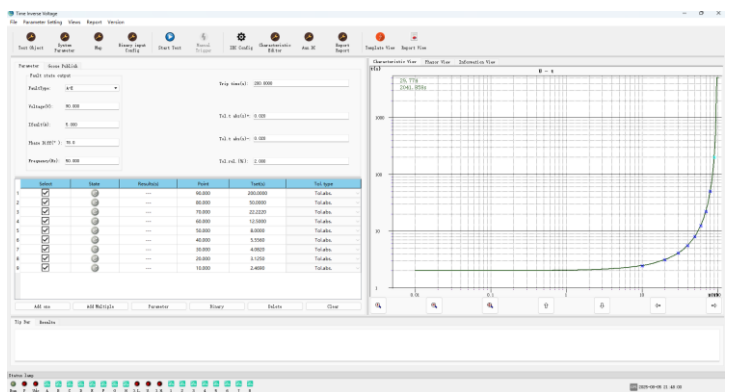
Time inverse Voltage

File Parameter Setting Views Report Version

Test Object System Parameter Map Binary input Config Start Test Manual Trigger IEC Config Characteristic Editor Aux DC Report Export Template View Report View

Parameter Goose Publish

Fault state output

FaultType: A-N

Voltage(V): 90.000

IFault(A): 0.000

Phase Diff(° ): 90.0

Frequency(Hz): 50.000

Trip time(s): 200.0000

Tol.t abs(s)+: 0.000

Tol.t abs(s)-: 0.000

Tol.rel.(%): 2.000

| | Select | State | Results(s) | Point | Tset(s) | Tol.type |
|---|---|---|---|---|---|---|
| 1 | ☑ | | --- | 90.000 | 200.0000 | Tol.abs. |
| 2 | ☑ | | --- | 80.000 | 50.0000 | Tol.abs. |
| 3 | ☑ | | --- | 70.000 | 22.2220 | Tol.abs. |
| 4 | ☑ | | --- | 60.000 | 12.5000 | Tol.abs. |
| 5 | ☑ | | --- | 50.000 | 8.0000 | Tol.abs. |
| 6 | ☑ | | --- | 40.000 | 5.5560 | Tol.abs. |
| 7 | ☑ | | --- | 30.000 | 4.0820 | Tol.abs. |
| 8 | ☑ | | --- | 20.000 | 3.1250 | Tol.abs. |
| 9 | ☑ | | --- | 10.000 | 2.4690 | Tol.abs. |

Add one Add Multiple Parameter Binary Delete Clear

Characteristic View Phasor View Information View

t(s) U - t

29.77%
2041.555s

1000

100

10

1

0.01 0.1 1 10 U/Un

Tip Bar Results

Status lamp

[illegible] 2025-09-05 11:48:10